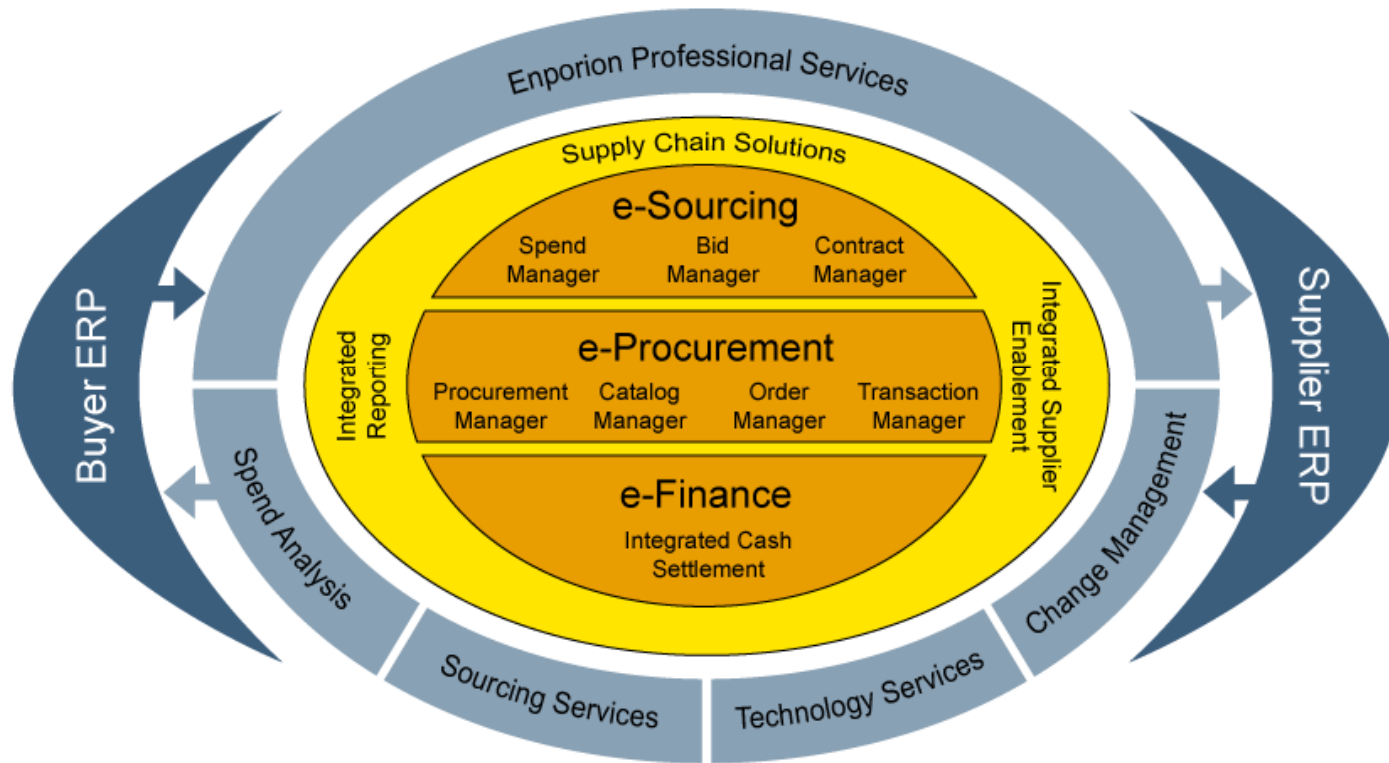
Enporion Professional Services

Supply Chain Solutions

Buyer ERP

Supplier ERP

e-Sourcing

Spend Manager

Bid Manager

Contract Manager

e-Procurement

Procurement Manager

Catalog Manager

Order Manager

Transaction Manager

e-Finance

Integrated Cash Settlement

Integrated Reporting

Integrated Supplier Enablement

Spend Analysis

Sourcing Services

Technology Services

Change Management